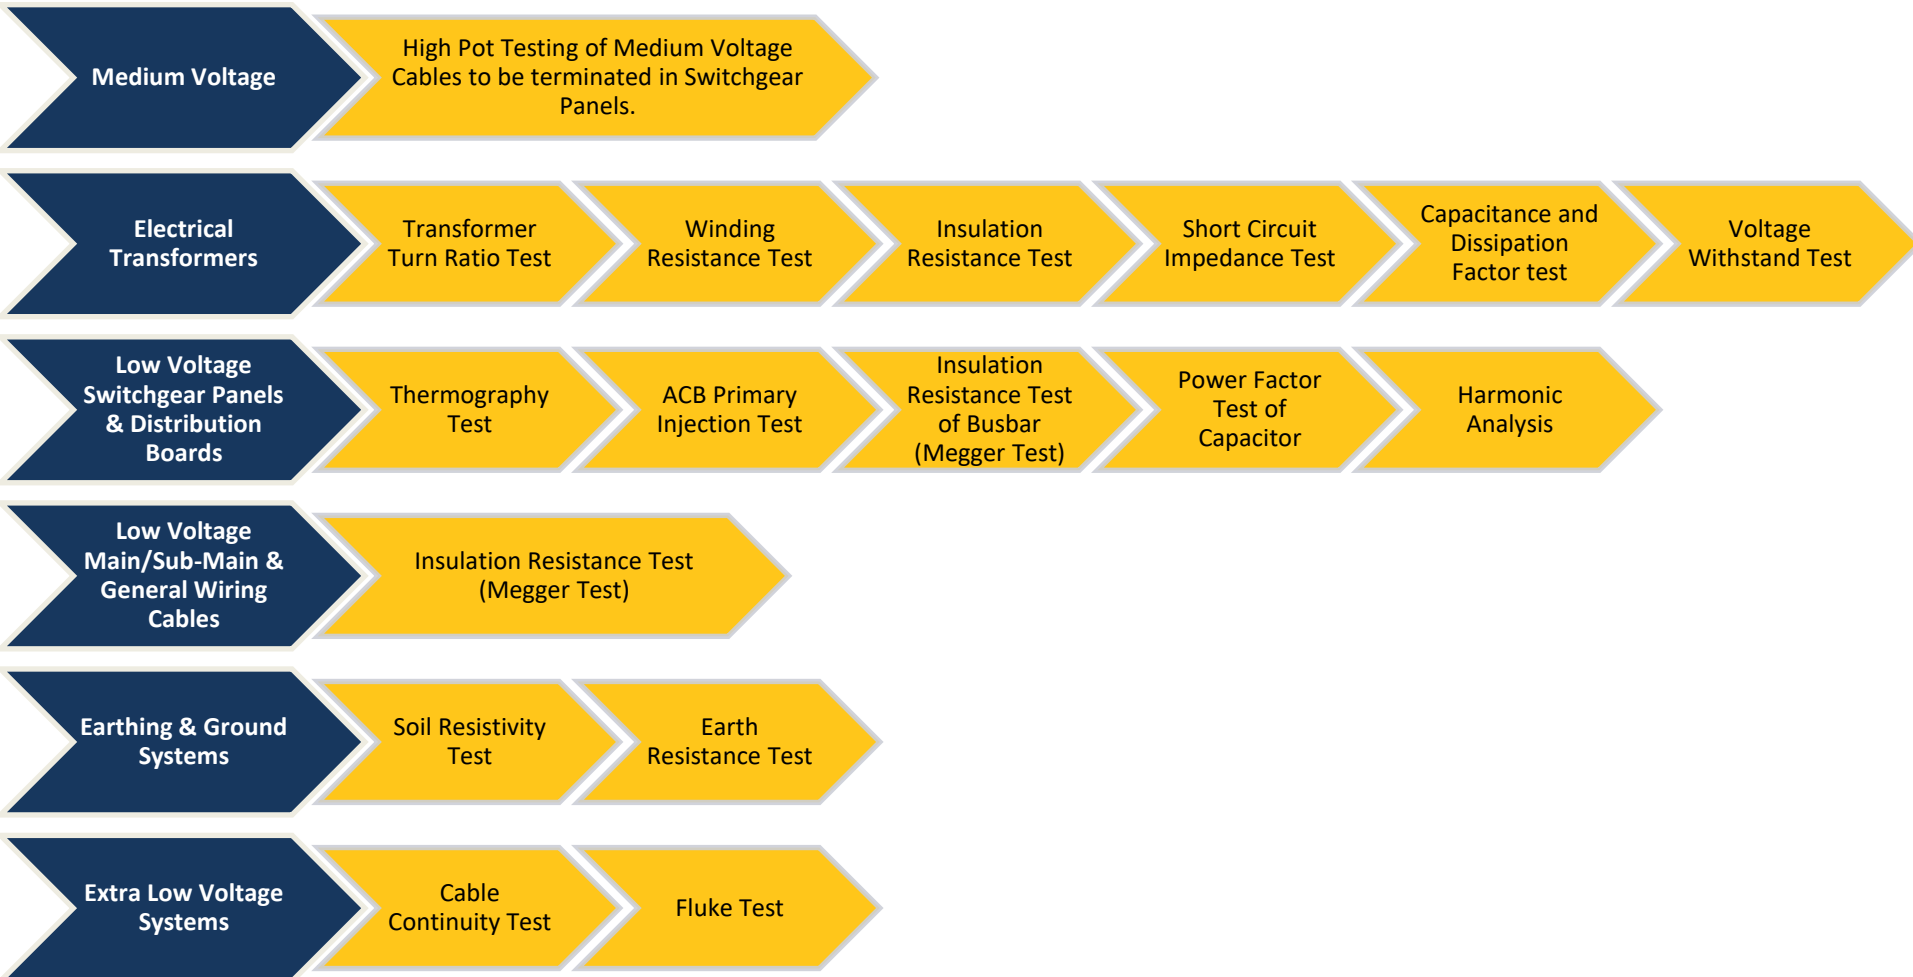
Medium Voltage

High Pot Testing of Medium Voltage Cables to be terminated in Switchgear Panels.

Electrical Transformers

Transformer Turn Ratio Test

Winding Resistance Test

Insulation Resistance Test

Short Circuit Impedance Test

Capacitance and Dissipation Factor test

Voltage Withstand Test

Low Voltage Switchgear Panels & Distribution Boards

Thermography Test

ACB Primary Injection Test

Insulation Resistance Test of Busbar (Megger Test)

Power Factor Test of Capacitor

Harmonic Analysis

Low Voltage Main/Sub-Main & General Wiring Cables

Insulation Resistance Test (Megger Test)

Earthing & Ground Systems

Soil Resistivity Test

Earth Resistance Test

Extra Low Voltage Systems

Cable Continuity Test

Fluke Test